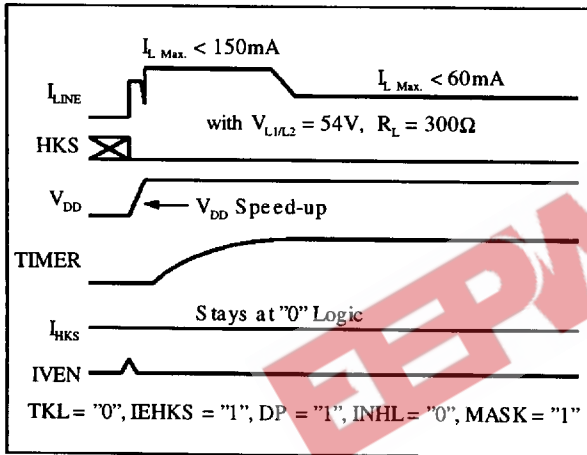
$I_{L\ Max.} < 150mA$

$I_{L\ Max.} < 60mA$

$I_{LINE}$

with $V_{L1/L2} = 54V$, $R_L = 300\Omega$

HKS

$V_{DD}$

$V_{DD}$ Speed-up

TIMER

Stays at "0" Logic

$I_{HKS}$

IVEN

TKL = "0", IEHKS = "1", DP = "1", INHL = "0", MASK = "1"